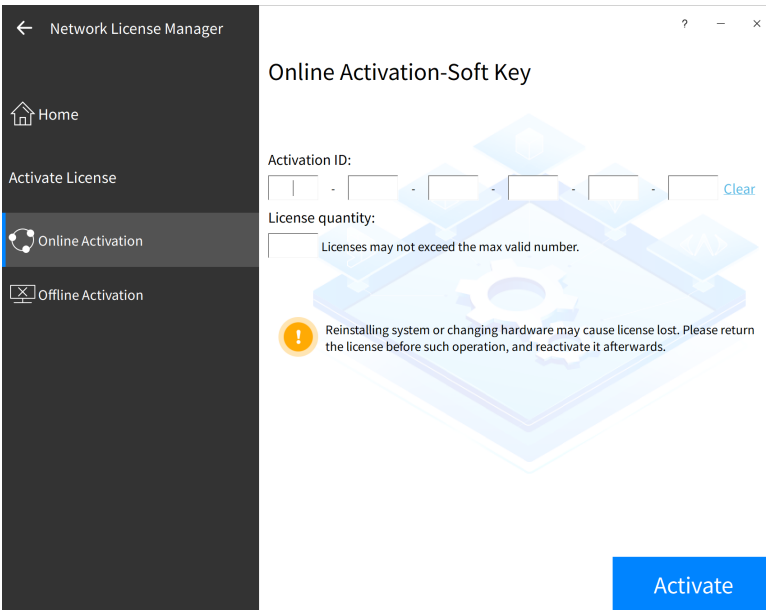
← Network License Manager

Home

Activate License

Online Activation

Offline Activation

? — ×

Online Activation-Soft Key

Activation ID:

- - - - -

Clear

License quantity:

Licenses may not exceed the max valid number.

!

Reinstalling system or changing hardware may cause license lost. Please return the license before such operation, and reactivate it afterwards.

Activate